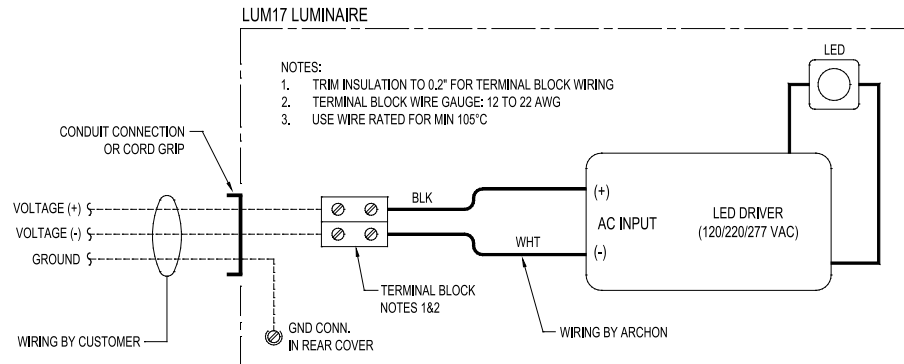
LUM17 LUMINAIRE

NOTES:
1. TRIM INSULATION TO 0.2" FOR TERMINAL BLOCK WIRING
2. TERMINAL BLOCK WIRE GAUGE: 12 TO 22 AWG
3. USE WIRE RATED FOR MIN 105°C

LED

CONDUIT CONNECTION OR CORD GRIP

VOLTAGE (+)
VOLTAGE (-)
GROUND

BLK
WHT

(+)
AC INPUT
(-)

LED DRIVER
(120/220/277 VAC)

TERMINAL BLOCK
NOTES 1&2

GND CONN.
IN REAR COVER

WIRING BY CUSTOMER

WIRING BY ARCHON